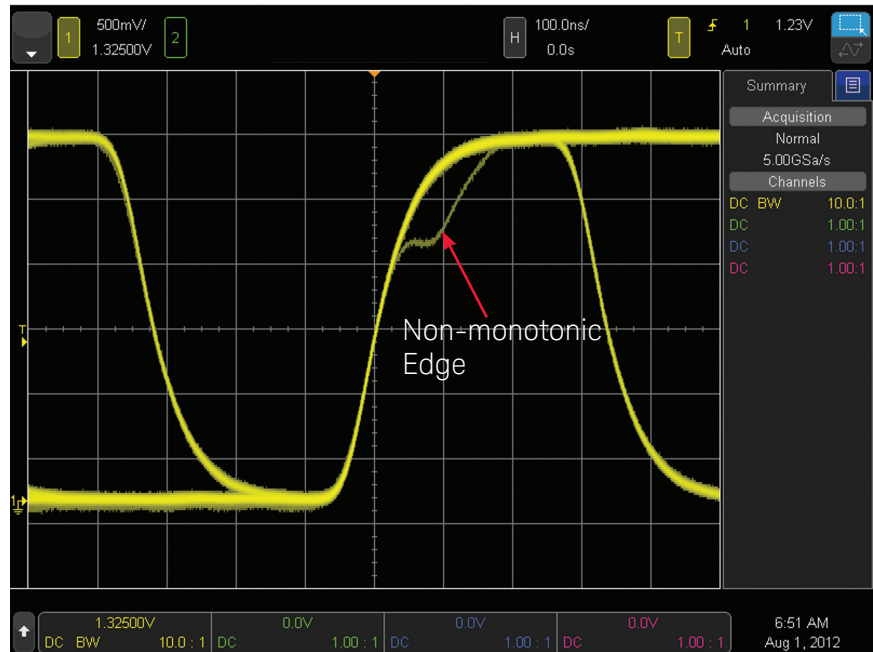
1 500mV/ 1.32500V 2

H 100.0ns/ 0.0s

T 1 1.23V Auto

Summary

Acquisition
Normal
5.00GSa/s
Channels
DC BW 10.0:1
DC 1.00:1
DC 1.00:1
DC 1.00:1

T

1

Non-monotonic Edge

1.32500V
DC BW 10.0 : 1
0.0V
DC 1.00 : 1
0.0V
DC 1.00 : 1
0.0V
DC 1.00 : 1

6:51 AM
Aug 1, 2012